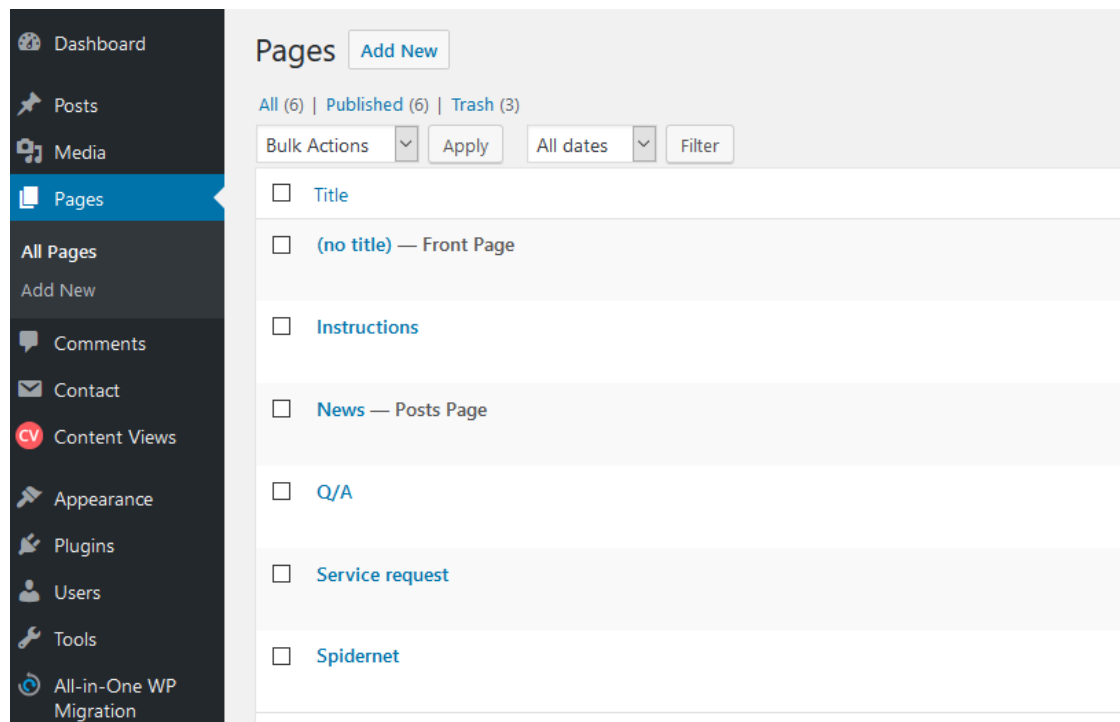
Dashboard
Posts
Media
Pages
All Pages
Add New
Comments
Contact
CV Content Views
Appearance
Plugins
Users
Tools
All-in-One WP Migration

Pages Add New

All (6) | Published (6) | Trash (3)

Bulk Actions Apply All dates Filter

Title

(no title) — Front Page

Instructions

News — Posts Page

Q/A

Service request

Spidernet